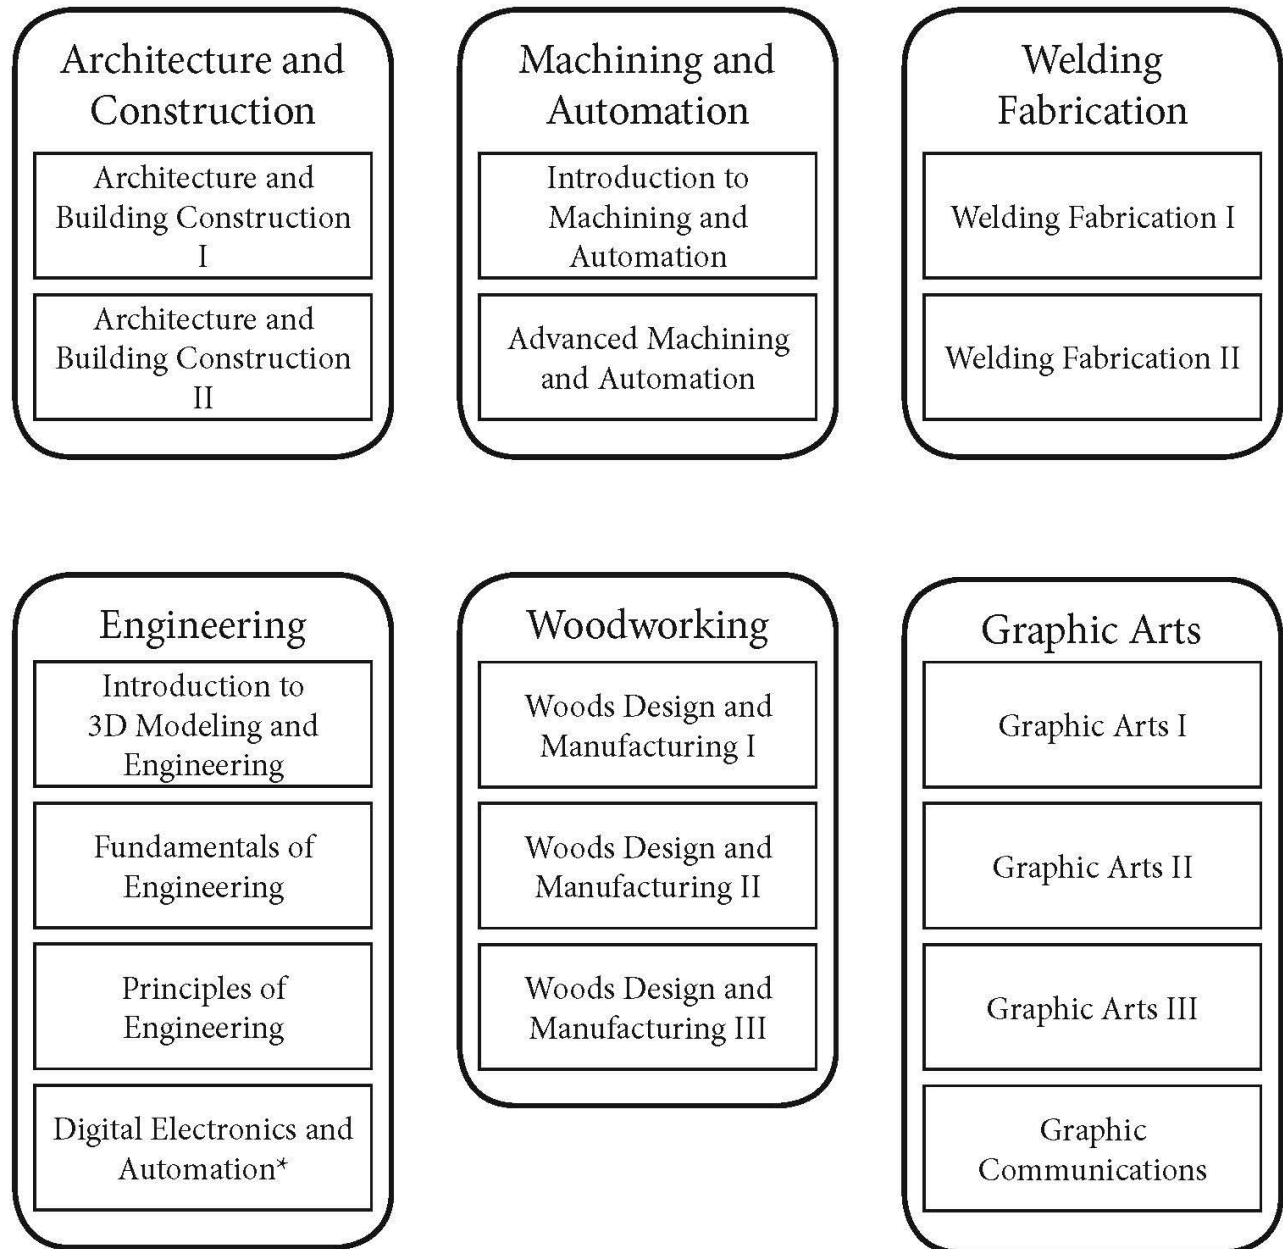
Architecture and Construction

Architecture and Building Construction I

Architecture and Building Construction II

Machining and Automation

Introduction to Machining and Automation

Advanced Machining and Automation

Welding Fabrication

Welding Fabrication I

Welding Fabrication II

Engineering

Introduction to 3D Modeling and Engineering

Fundamentals of Engineering

Principles of Engineering

Digital Electronics and Automation*

Woodworking

Woods Design and Manufacturing I

Woods Design and Manufacturing II

Woods Design and Manufacturing III

Graphic Arts

Graphic Arts I

Graphic Arts II

Graphic Arts III

Graphic Communications